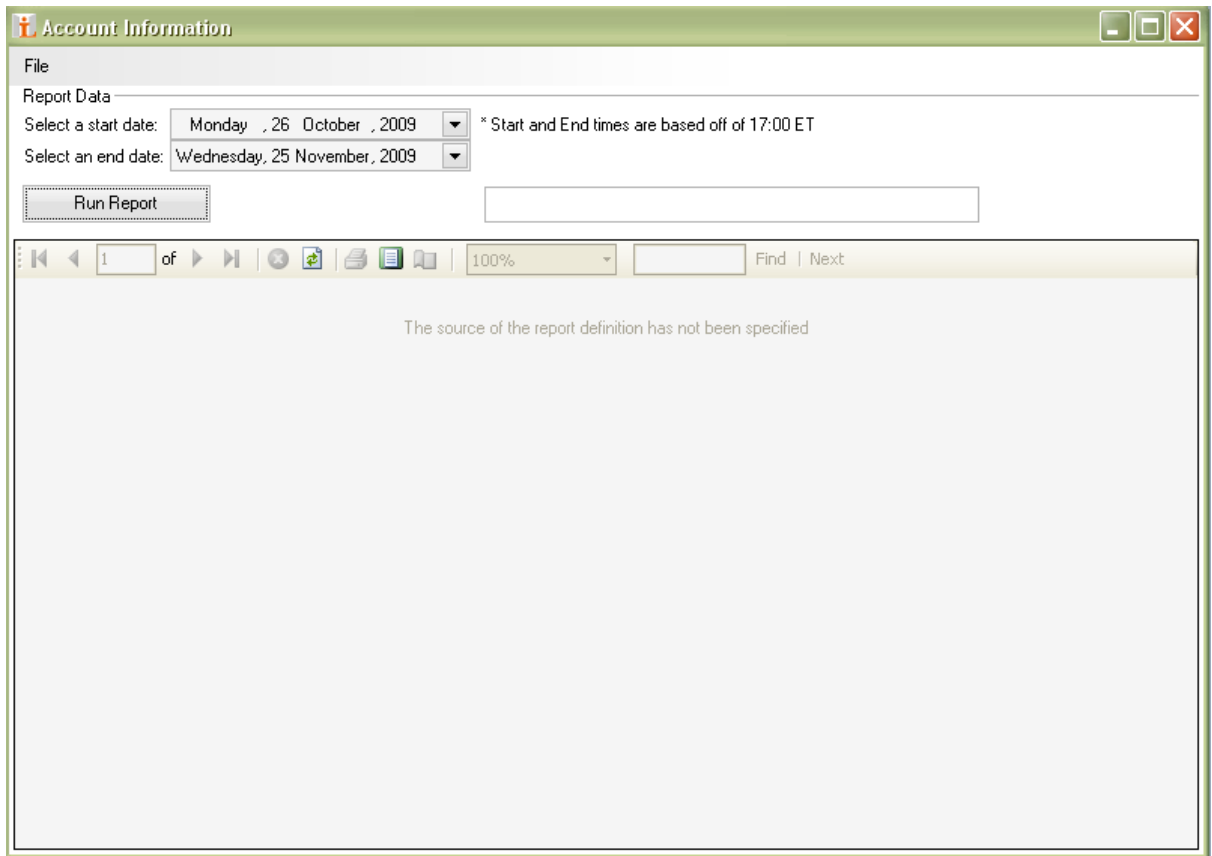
Account Information

File

Report Data

Select a start date: Monday , 26 October , 2009

* Start and End times are based off of 17:00 ET

Select an end date: Wednesday, 25 November, 2009

Run Report

1 of

100%

Find | Next

The source of the report definition has not been specified